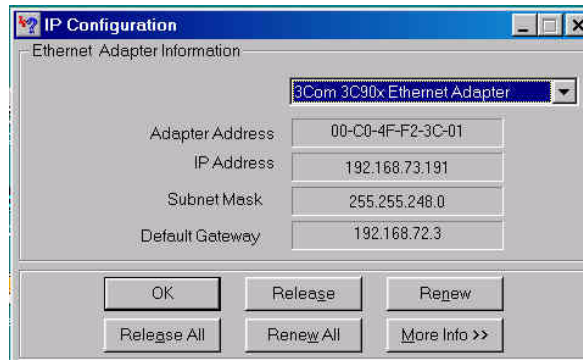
IP Configuration

Ethernet Adapter Information

3Com 3C90x Ethernet Adapter

Adapter Address 00-C0-4F-F2-3C-01

IP Address 192.168.73.191

Subnet Mask 255.255.248.0

Default Gateway 192.168.72.3

OK Release Renew

Release All Renew All More Info >>